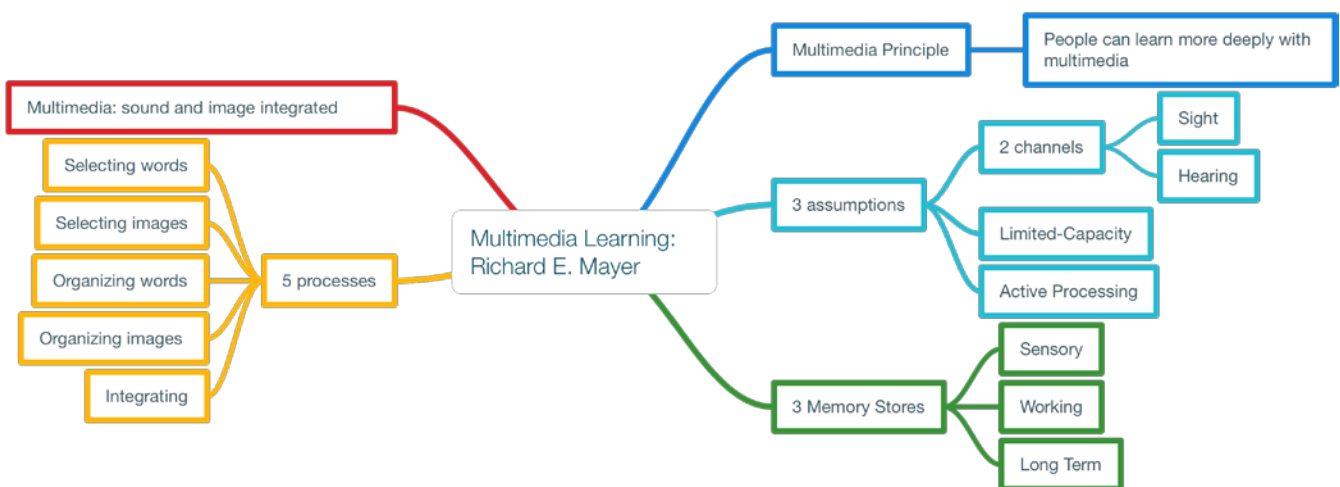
Multimedia Learning: Richard E. Mayer

Multimedia: sound and image integrated

5 processes

Selecting words

Selecting images

Organizing words

Organizing images

Integrating

Multimedia Principle

People can learn more deeply with multimedia

3 assumptions

2 channels

Sight

Hearing

Limited-Capacity

Active Processing

3 Memory Stores

Sensory

Working

Long Term